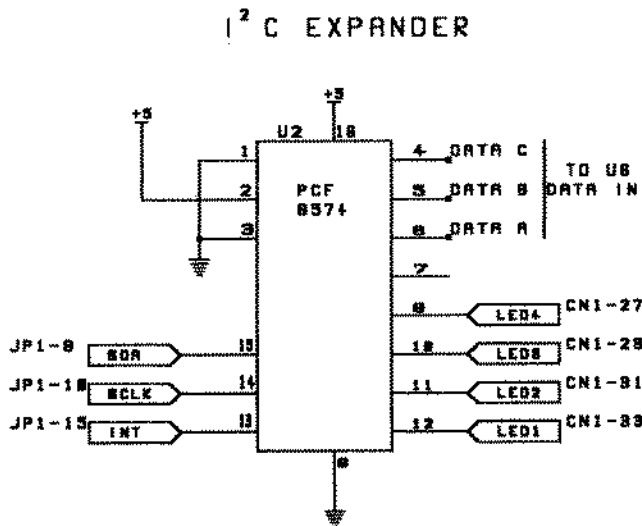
I$^2$C EXPANDER

+5

+5

U2

16

1

2

3

PCF 8574

4 DATA C

5 DATA B

6 DATA A

TO U6 DATA IN

7

9 LED4 CN1-27

10 LED3 CN1-29

11 LED2 CN1-31

12 LED1 CN1-33

JP1-9 SDA 15

JP1-11 SCLK 14

JP1-13 INT 13

8